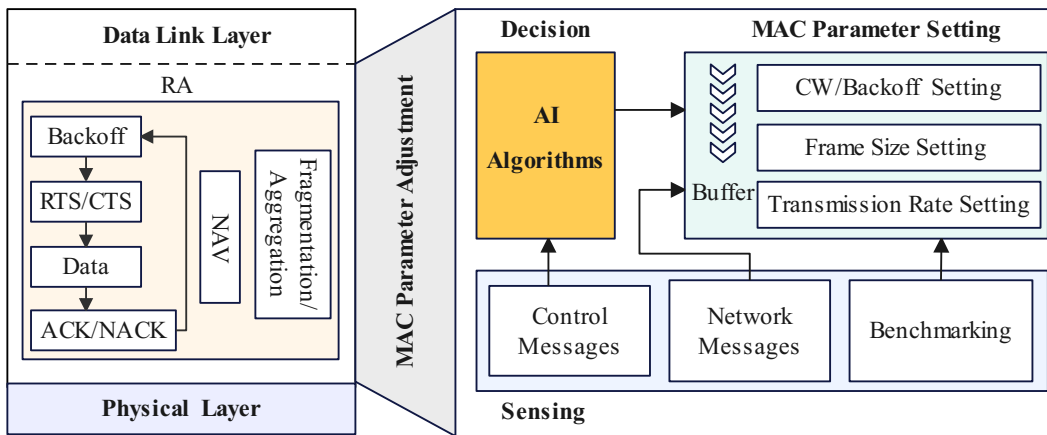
Data Link Layer

RA

Backoff

RTS/CTS

Data

ACK/NACK

NAV

Fragmentation/ Aggregation

Physical Layer

MAC Parameter Adjustment

Decision

AI Algorithms

MAC Parameter Setting

Buffer

CW/Backoff Setting

Frame Size Setting

Transmission Rate Setting

Control Messages

Network Messages

Benchmarking

Sensing